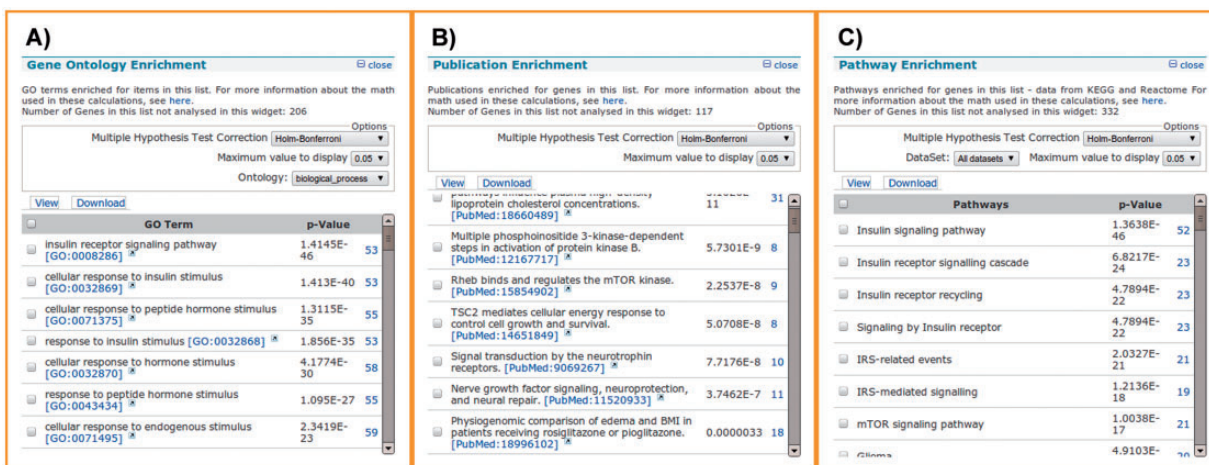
A)

Gene Ontology Enrichment ⊖ close

GO terms enriched for items in this list. For more information about the math used in these calculations, see here.
Number of Genes in this list not analysed in this widget: 206

Options
Multiple Hypothesis Test Correction Holm-Bonferroni
Maximum value to display 0.05
Ontology: biological_process

View Download

| | GO Term | p-Value | |
|---|---|---|---|
| | insulin receptor signaling pathway [GO:0008286] | 1.4145E-46 | 53 |
| | cellular response to insulin stimulus [GO:0032869] | 1.413E-40 | 53 |
| | cellular response to peptide hormone stimulus [GO:0071375] | 1.3115E-35 | 55 |
| | response to insulin stimulus [GO:0032868] | 1.856E-35 | 53 |
| | cellular response to hormone stimulus [GO:0032870] | 4.1774E-30 | 58 |
| | response to peptide hormone stimulus [GO:0043434] | 1.095E-27 | 55 |
| | cellular response to endogenous stimulus [GO:0071495] | 2.3419E-23 | 59 |

B)

Publication Enrichment ⊖ close

Publications enriched for genes in this list. For more information about the math used in these calculations, see here.
Number of Genes in this list not analysed in this widget: 117

Options
Multiple Hypothesis Test Correction Holm-Bonferroni
Maximum value to display 0.05

View Download

| | | | |
|---|---|---|---|
| | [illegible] lipoprotein cholesterol concentrations. [PubMed:18660489] | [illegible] 11 | 31 |
| | Multiple phosphoinositide 3-kinase-dependent steps in activation of protein kinase B. [PubMed:12167717] | 5.7301E-9 | 8 |
| | Rheb binds and regulates the mTOR kinase. [PubMed:15854902] | 2.2537E-8 | 9 |
| | TSC2 mediates cellular energy response to control cell growth and survival. [PubMed:14651849] | 5.0708E-8 | 8 |
| | Signal transduction by the neurotrophin receptors. [PubMed:9069267] | 7.7176E-8 | 10 |
| | Nerve growth factor signaling, neuroprotection, and neural repair. [PubMed:11520933] | 3.7462E-7 | 11 |
| | Physiogenomic comparison of edema and BMI in patients receiving rosiglitazone or pioglitazone. [PubMed:18996102] | 0.0000033 | 18 |

C)

Pathway Enrichment ⊖ close

Pathways enriched for genes in this list - data from KEGG and Reactome For more information about the math used in these calculations, see here.
Number of Genes in this list not analysed in this widget: 332

Options
Multiple Hypothesis Test Correction Holm-Bonferroni
DataSet: All datasets Maximum value to display 0.05

View Download

| | Pathways | p-Value | |
|---|---|---|---|
| | Insulin signaling pathway | 1.3638E-46 | 52 |
| | Insulin receptor signalling cascade | 6.8217E-24 | 23 |
| | Insulin receptor recycling | 4.7894E-22 | 23 |
| | Signaling by Insulin receptor | 4.7894E-22 | 23 |
| | IRS-related events | 2.0327E-21 | 21 |
| | IRS-mediated signalling | 1.2136E-18 | 19 |
| | mTOR signaling pathway | 1.0038E-17 | 21 |
| | Glioma | 4.9103E- | 20 |